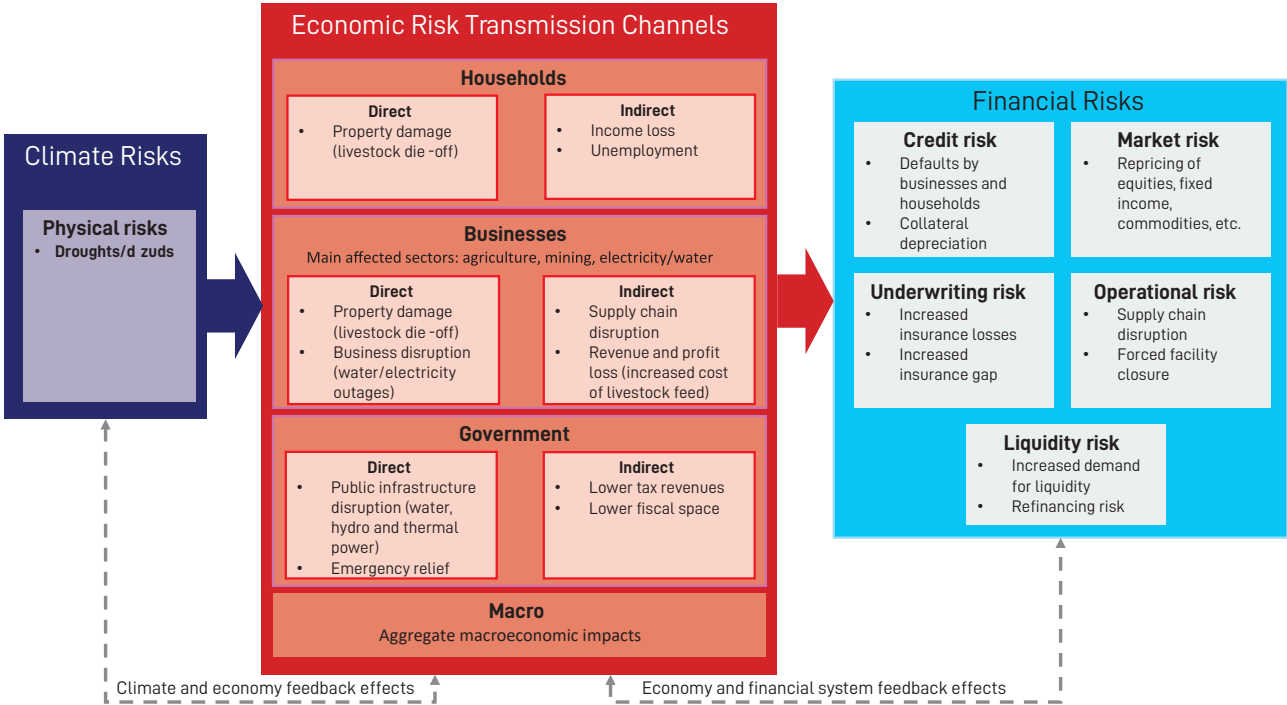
Climate Risks

Physical risks
• Droughts/d zuds

Economic Risk Transmission Channels

Households

Direct
• Property damage (livestock die -off)

Indirect
• Income loss
• Unemployment

Businesses
Main affected sectors: agriculture, mining, electricity/water

Direct
• Property damage (livestock die -off)
• Business disruption (water/electricity outages)

Indirect
• Supply chain disruption
• Revenue and profit loss (increased cost of livestock feed)

Government

Direct
• Public infrastructure disruption (water, hydro and thermal power)
• Emergency relief

Indirect
• Lower tax revenues
• Lower fiscal space

Macro
Aggregate macroeconomic impacts

Financial Risks

Credit risk
• Defaults by businesses and households
• Collateral depreciation

Market risk
• Repricing of equities, fixed income, commodities, etc.

Underwriting risk
• Increased insurance losses
• Increased insurance gap

Operational risk
• Supply chain disruption
• Forced facility closure

Liquidity risk
• Increased demand for liquidity
• Refinancing risk

Climate and economy feedback effects

Economy and financial system feedback effects